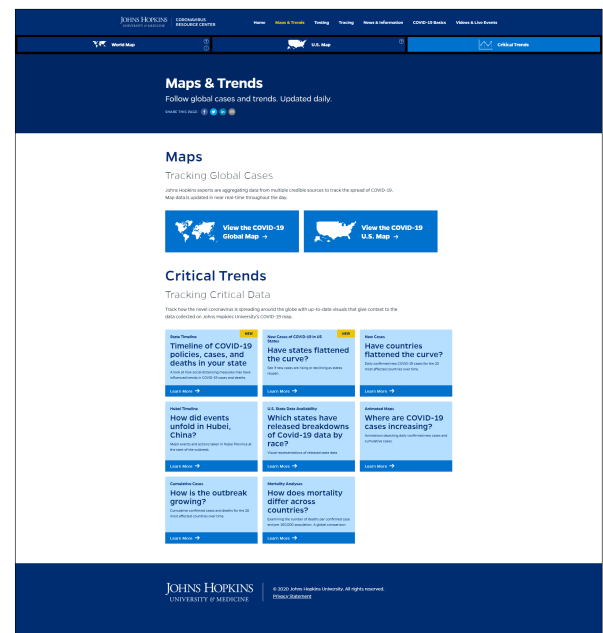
JOHNS HOPKINS UNIVERSITY & MEDICINE | CORONAVIRUS RESOURCE CENTER

Home Maps & Trends Testing Tracing News & Information COVID-19 Basics Videos & Live Events

World Map U.S. Map Critical Trends

Maps & Trends

Follow global cases and trends. Updated daily.

SHARE THIS PAGE

Maps

Tracking Global Cases

Johns Hopkins experts are aggregating data from multiple credible sources to track the spread of COVID-19. Map data is updated in near real-time throughout the day.

View the COVID-19 Global Map →

View the COVID-19 U.S. Map →

Critical Trends

Tracking Critical Data

Track how the novel coronavirus is spreading around the globe with up-to-date visuals that give context to the data collected on Johns Hopkins University's COVID-19 map.

State Timeline NEW
Timeline of COVID-19 policies, cases, and deaths in your state
A look at how social distancing measures may have influenced trends in COVID-19 cases and deaths
Learn More →

New Cases of COVID-19 in US States NEW
Have states flattened the curve?
See if new cases are rising or declining as states reopen
Learn More →

New Cases
Have countries flattened the curve?
Daily confirmed new COVID-19 cases for the 22 most affected countries over time.
Learn More →

Hubei Timeline
How did events unfold in Hubei, China?
Major events and actions taken in Hubei Province at the start of the outbreak.
Learn More →

U.S. State Data Availability
Which states have released breakdowns of Covid-19 data by race?
Visual representations of released state data.
Learn More →

Animated Maps
Where are COVID-19 cases increasing?
Animations depicting daily confirmed new cases and cumulative cases.
Learn More →

Cumulative Cases
How is the outbreak growing?
Cumulative confirmed cases and deaths for the 20 most affected countries over time.
Learn More →

Mortality Analyses
How does mortality differ across countries?
Examining the number of deaths per confirmed case and per 100,000 population. A global comparison.
Learn More →

JOHNS HOPKINS UNIVERSITY & MEDICINE

© 2020 Johns Hopkins University. All rights reserved.
Privacy Statement